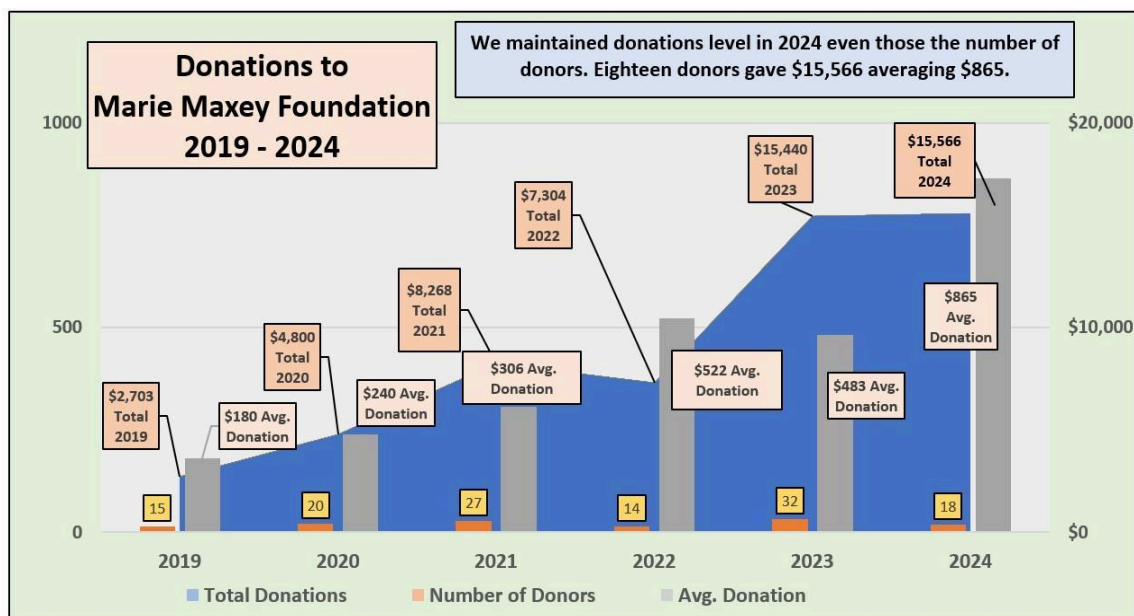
Donations to Marie Maxey Foundation 2019 - 2024

We maintained donations level in 2024 even those the number of donors. Eighteen donors gave $15,566 averaging $865.

1000
500
0

$20,000
$10,000
$0

$2,703 Total 2019
$180 Avg. Donation
15
$4,800 Total 2020
$240 Avg. Donation
20
$8,268 Total 2021
$306 Avg. Donation
27
$7,304 Total 2022
$522 Avg. Donation
14
$15,440 Total 2023
$483 Avg. Donation
32
$15,566 Total 2024
$865 Avg. Donation
18

2019
2020
2021
2022
2023
2024

Total Donations
Number of Donors
Avg. Donation